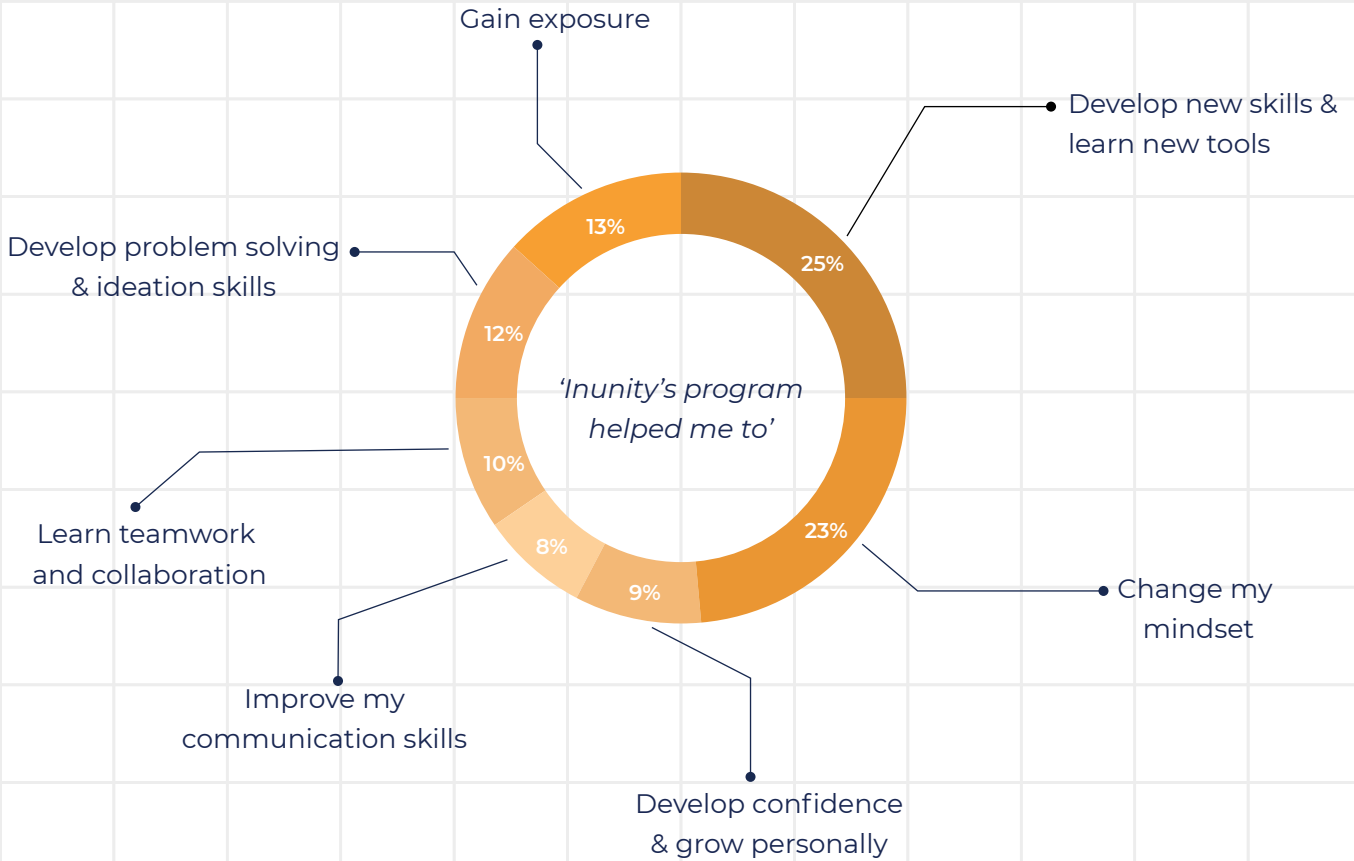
Gain exposure

Develop new skills & learn new tools

Develop problem solving & ideation skills

13%

25%

12%

'Inunity's program helped me to'

10%

23%

8%

9%

Learn teamwork and collaboration

Change my mindset

Improve my communication skills

Develop confidence & grow personally